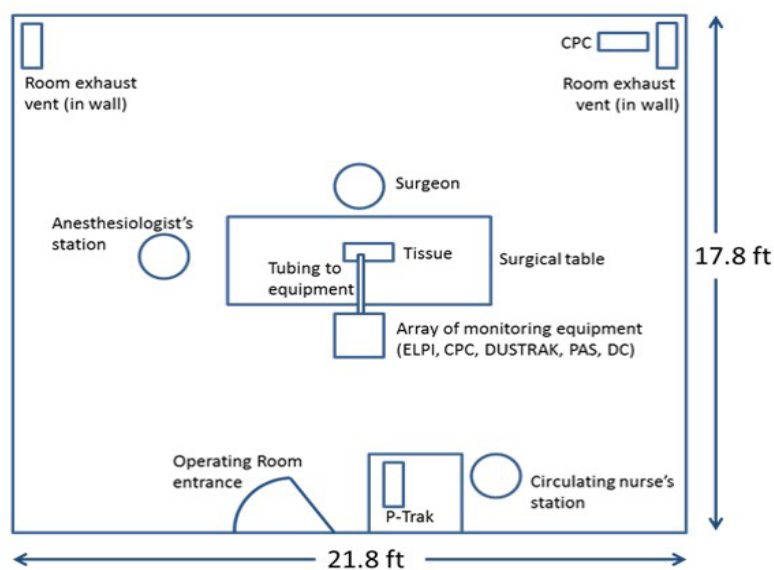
CPC

Room exhaust vent (in wall)

Room exhaust vent (in wall)

Surgeon

Anesthesiologist's station

Tissue

Tubing to equipment

Surgical table

17.8 ft

Array of monitoring equipment (ELPI, CPC, DUSTRAK, PAS, DC)

Operating Room entrance

P-Trak

Circulating nurse's station

21.8 ft